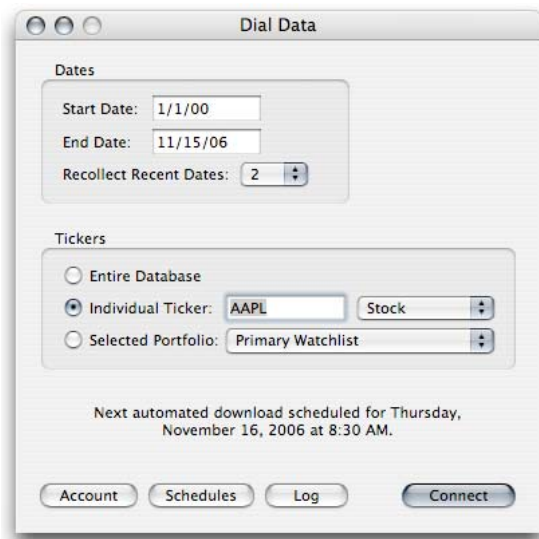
Dial Data

Dates

Start Date: 1/1/00

End Date: 11/15/06

Recollect Recent Dates: 2

Tickers

Entire Database

Individual Ticker: AAPL Stock

Selected Portfolio: Primary Watchlist

Next automated download scheduled for Thursday, November 16, 2006 at 8:30 AM.

Account Schedules Log Connect